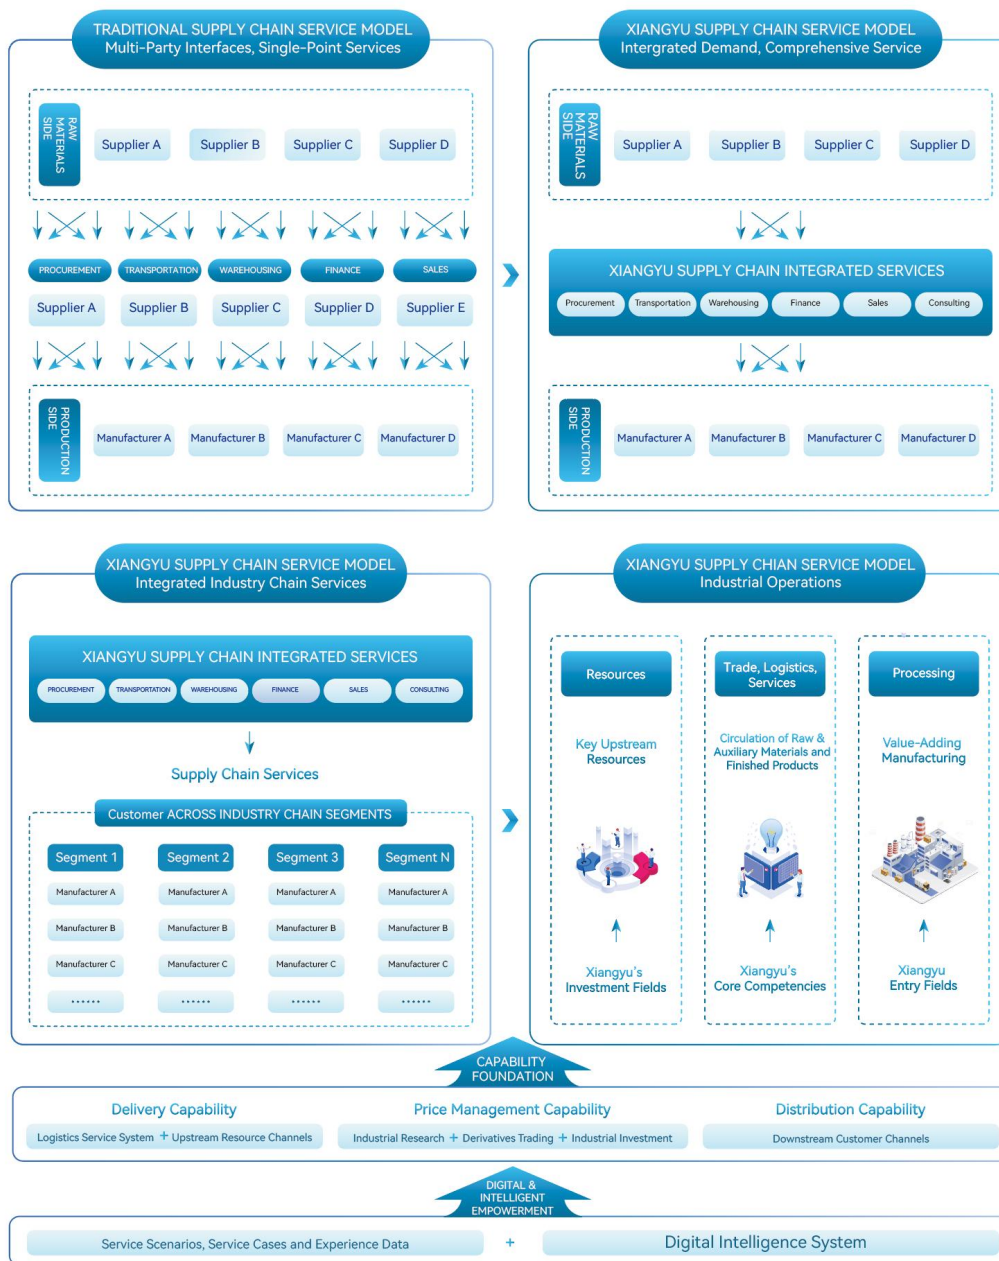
TRADITIONAL SUPPLY CHAIN SERVICE MODEL
Multi-Party Interfaces, Single-Point Services

RAW MATERIALS SIDE

Supplier A Supplier B Supplier C Supplier D

PROCUREMENT TRANSPORTATION WAREHOUSING FINANCE SALES

Supplier A Supplier B Supplier C Supplier D Supplier E

PRODUCTION SIDE

Manufacturer A Manufacturer B Manufacturer C Manufacturer D

XIANGYU SUPPLY CHAIN SERVICE MODEL
Intergrated Demand, Comprehensive Service

RAW MATERIALS SIDE

Supplier A Supplier B Supplier C Supplier D

XIANGYU SUPPLY CHAIN INTEGRATED SERVICES

Procurement Transportation Warehousing Finance Sales Consulting

PRODUCTION SIDE

Manufacturer A Manufacturer B Manufacturer C Manufacturer D

XIANGYU SUPPLY CHAIN SERVICE MODEL
Integrated Industry Chain Services

XIANGYU SUPPLY CHAIN INTEGRATED SERVICES

PROCUREMENT TRANSPORTATION WAREHOUSING FINANCE SALES CONSULTING

Supply Chain Services

Customer ACROSS INDUSTRY CHAIN SEGMENTS

| Segment 1 | Segment 2 | Segment 3 | Segment N |
|---|---|---|---|
| Manufacturer A | Manufacturer A | Manufacturer A | Manufacturer A |
| Manufacturer B | Manufacturer B | Manufacturer B | Manufacturer B |
| Manufacturer C | Manufacturer C | Manufacturer C | Manufacturer C |
| ...... | ...... | ...... | ...... |

XIANGYU SUPPLY CHIAN SERVICE MODEL
Industrial Operations

Resources
Key Upstream Resources
Xiangyu's Investment Fields

Trade, Logistics, Services
Circulation of Raw & Auxiliary Materials and Finished Products
Xiangyu's Core Competencies

Processing
Value-Adding Manufacturing
Xiangyu Entry Fields

CAPABILITY FOUNDATION

Delivery Capability
Logistics Service System + Upstream Resource Channels

Price Management Capability
Industrial Research + Derivatives Trading + Industrial Investment

Distribution Capability
Downstream Customer Channels

DIGITAL & INTELLIGENT EMPOWERMENT

Service Scenarios, Service Cases and Experience Data + Digital Intelligence System